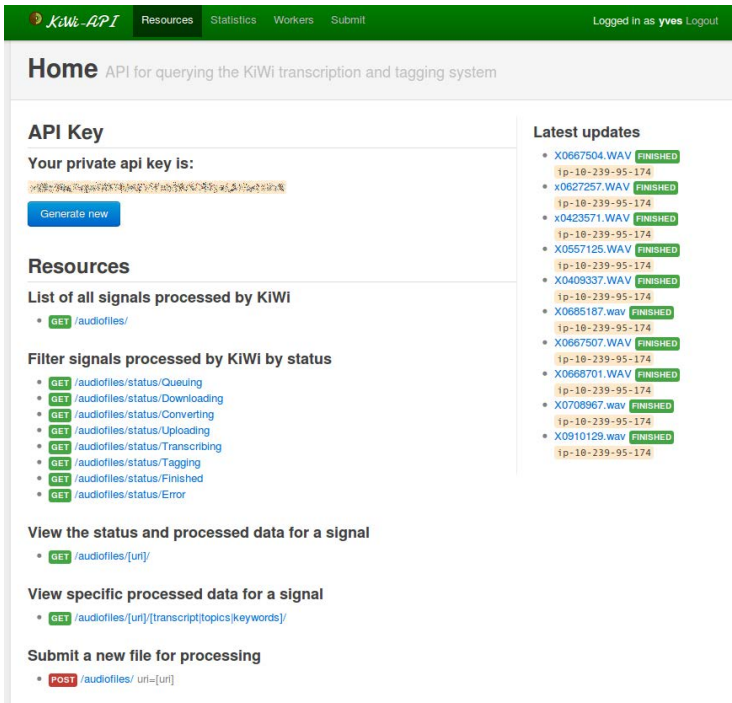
KiWi-API Resources Statistics Workers Submit

Logged in as **yves** Logout

# Home API for querying the KiWi transcription and tagging system

## API Key

### Your private api key is:

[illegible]

Generate new

## Resources

### List of all signals processed by KiWi

- GET /audiofiles/

### Filter signals processed by KiWi by status

- GET /audiofiles/status/Queuing
- GET /audiofiles/status/Downloading
- GET /audiofiles/status/Converting
- GET /audiofiles/status/Uploading
- GET /audiofiles/status/Transcribing
- GET /audiofiles/status/Tagging
- GET /audiofiles/status/Finished
- GET /audiofiles/status/Error

### View the status and processed data for a signal

- GET /audiofiles/[uri]/

### View specific processed data for a signal

- GET /audiofiles/[uri]/[transcript|topics|keywords]/

### Submit a new file for processing

- POST /audiofiles/ uri=[uri]

## Latest updates

- X0667504.WAV FINISHED ip-10-239-95-174
- x0627257.WAV FINISHED ip-10-239-95-174
- x0423571.WAV FINISHED ip-10-239-95-174
- X0557125.WAV FINISHED ip-10-239-95-174
- X0409337.WAV FINISHED ip-10-239-95-174
- X0685187.wav FINISHED ip-10-239-95-174
- X0667507.WAV FINISHED ip-10-239-95-174
- X0668701.WAV FINISHED ip-10-239-95-174
- X0708967.wav FINISHED ip-10-239-95-174
- X0910129.wav FINISHED ip-10-239-95-174